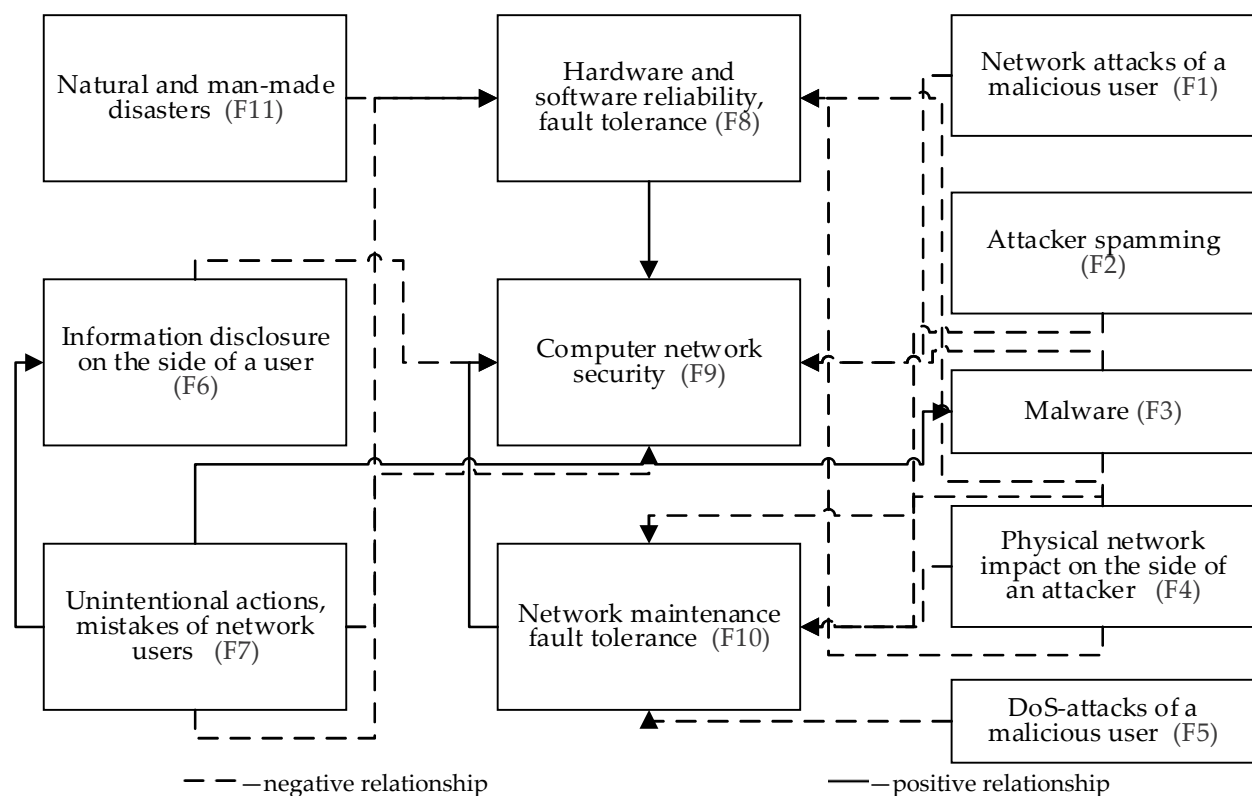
Natural and man-made disasters (F11)

Hardware and software reliability, fault tolerance (F8)

Network attacks of a malicious user (F1)

Attacker spamming (F2)

Information disclosure on the side of a user (F6)

Computer network security (F9)

Malware (F3)

Physical network impact on the side of an attacker (F4)

Unintentional actions, mistakes of network users (F7)

Network maintenance fault tolerance (F10)

DoS-attacks of a malicious user (F5)

—negative relationship

—positive relationship